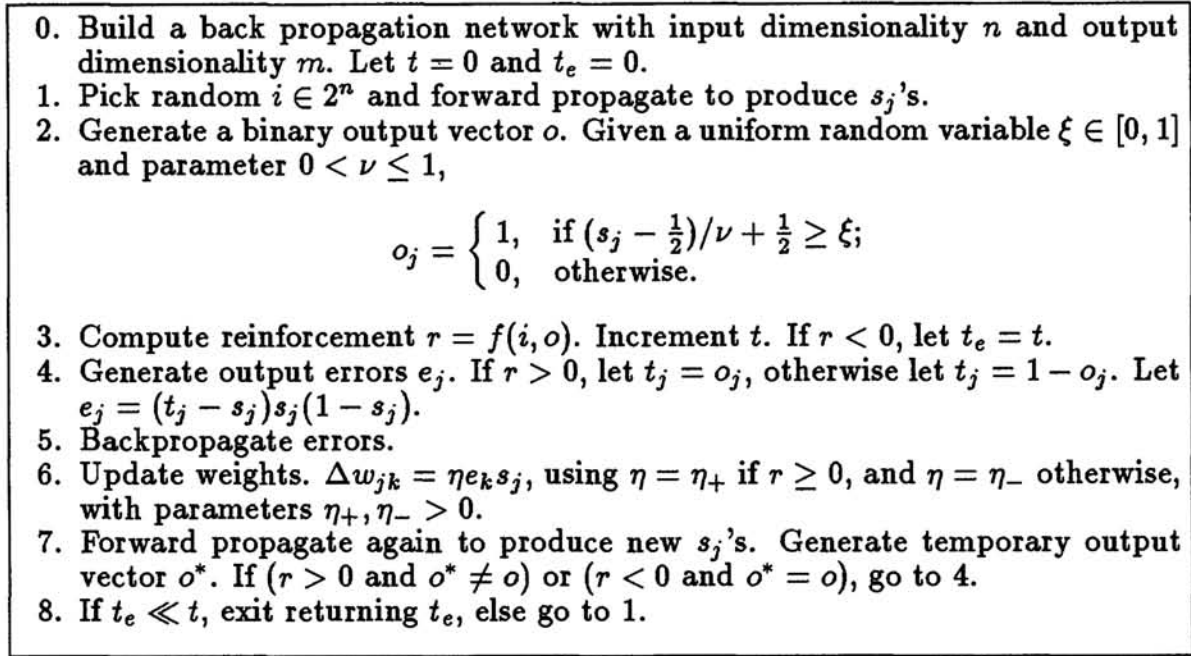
0. Build a back propagation network with input dimensionality $n$ and output dimensionality $m$. Let $t = 0$ and $t_e = 0$.
1. Pick random $i \in 2^n$ and forward propagate to produce $s_j$'s.
2. Generate a binary output vector $o$. Given a uniform random variable $\xi \in [0, 1]$ and parameter $0 < \nu \leq 1$,

$o_j = \begin{cases} 1, & \text{if } (s_j - \frac{1}{2})/\nu + \frac{1}{2} \geq \xi; \\ 0, & \text{otherwise.} \end{cases}$

3. Compute reinforcement $r = f(i, o)$. Increment $t$. If $r < 0$, let $t_e = t$.
4. Generate output errors $e_j$. If $r > 0$, let $t_j = o_j$, otherwise let $t_j = 1 - o_j$. Let $e_j = (t_j - s_j)s_j(1 - s_j)$.
5. Backpropagate errors.
6. Update weights. $\Delta w_{jk} = \eta e_k s_j$, using $\eta = \eta_+$ if $r \geq 0$, and $\eta = \eta_-$ otherwise, with parameters $\eta_+, \eta_- > 0$.
7. Forward propagate again to produce new $s_j$'s. Generate temporary output vector $o^*$. If ($r > 0$ and $o^* \neq o$) or ($r < 0$ and $o^* = o$), go to 4.
8. If $t_e \ll t$, exit returning $t_e$, else go to 1.